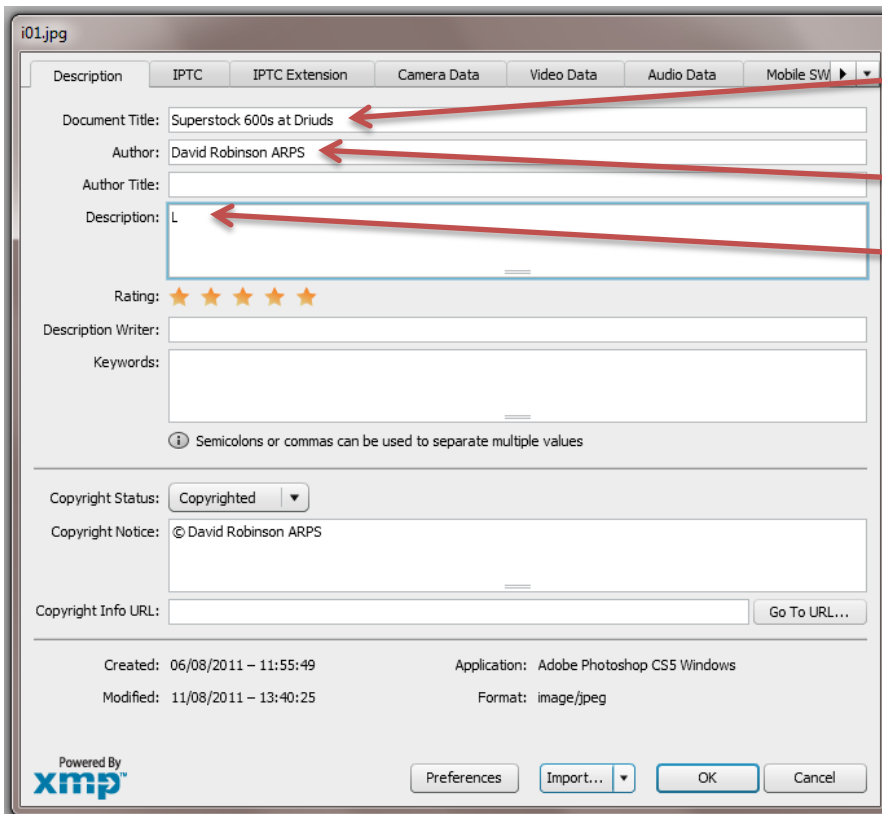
i01.jpg

Description | IPTC | IPTC Extension | Camera Data | Video Data | Audio Data | Mobile SW

Document Title: Superstock 600s at Driuds

Author: David Robinson ARPS

Author Title:

Description: L

Rating: ★ ★ ★ ★ ★

Description Writer:

Keywords:

Semicolons or commas can be used to separate multiple values

Copyright Status: Copyrighted

Copyright Notice: © David Robinson ARPS

Copyright Info URL:

Go To URL...

Created: 06/08/2011 – 11:55:49

Application: Adobe Photoshop CS5 Windows

Modified: 11/08/2011 – 13:40:25

Format: image/jpeg

Powered By
xmp™

Preferences

Import...

OK

Cancel